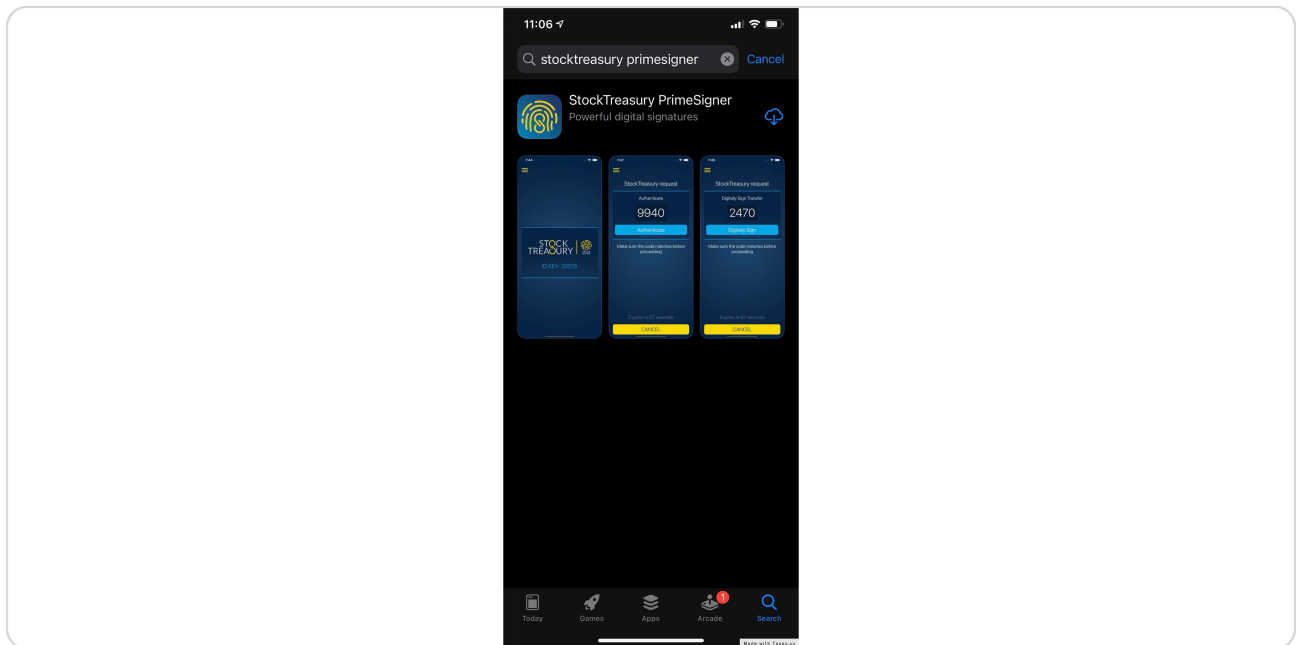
11:06

stocktreasury primesigner

Cancel

StockTreasury PrimeSigner
Powerful digital signatures

STOCK TREASURY

ID KEY: 30075

StockTreasury request

Authenticate

9940

Authenticate

Make sure the code matches before proceeding

Expires in 67 seconds

CANCEL

StockTreasury request

Digitally Sign Transfer

2470

Digitally Sign

Make sure the code matches before proceeding

Expires in 67 seconds

CANCEL

Today
Games
Apps
1
Arcade
Search

Made with Tango.us